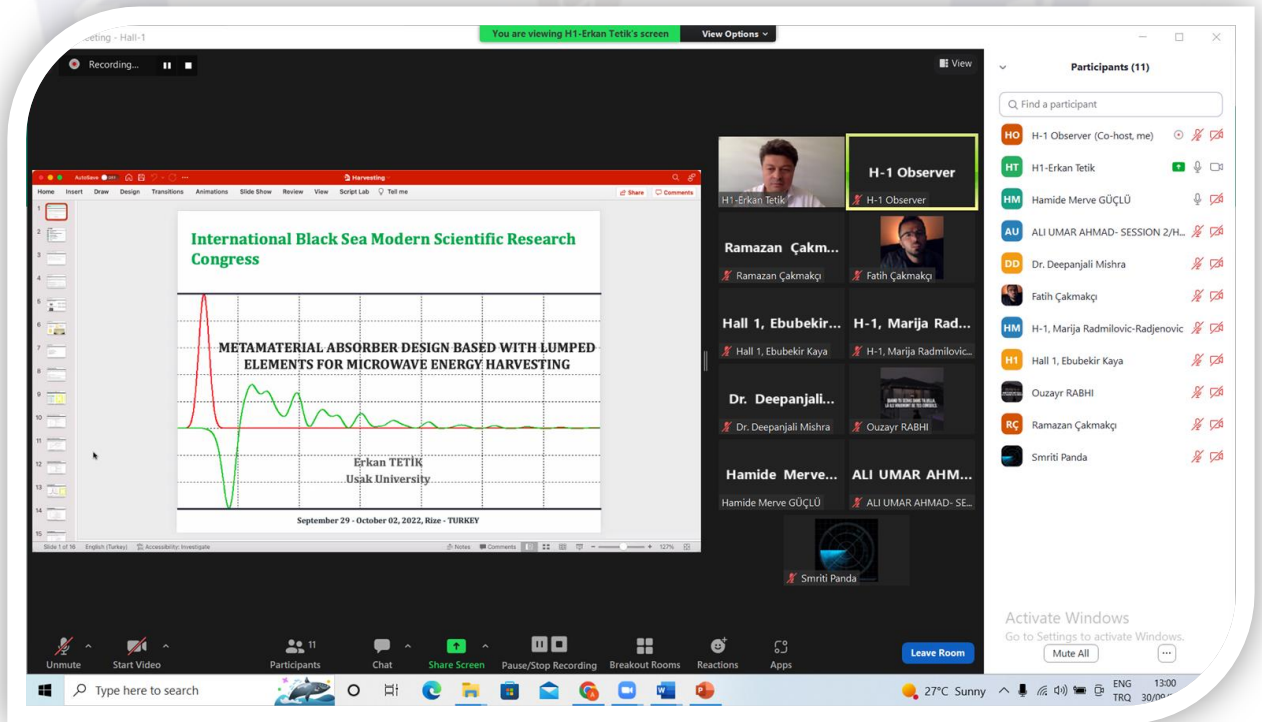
eting - Hall-1

You are viewing H1-Erkan Tetik's screen

View Options

Recording...

View

AutoSave Harvesting

Home Insert Draw Design Transitions Animations Slide Show Review View Script Lab Tell me

Share Comments

International Black Sea Modern Scientific Research Congress

METAMATERIAL ABSORBER DESIGN BASED WITH LUMPED ELEMENTS FOR MICROWAVE ENERGY HARVESTING

Erkan TETİK
Usak University

September 29 - October 02, 2022, Rize - TURKEY

Slide 1 of 16 English (Turkey) Accessibility: Investigate Notes Comments 127%

H1-Erkan Tetik

H-1 Observer

H-1 Observer

Ramazan Çakm...

Ramazan Çakmakçı

Fatih Çakmakçı

Hall 1, Ebubekir...

Hall 1, Ebubekir Kaya

H-1, Marija Rad...

H-1, Marija Radmilovic...

Dr. Deepanjali...

Dr. Deepanjali Mishra

Ouzayr RABHI

Hamide Merve...

Hamide Merve GÜÇLÜ

ALI UMAR AHM...

ALI UMAR AHMAD- SE...

Smriti Panda

Participants (11)

Find a participant

HO H-1 Observer (Co-host, me)

HT H1-Erkan Tetik

HM Hamide Merve GÜÇLÜ

AU ALI UMAR AHMAD- SESSION 2/H...

DD Dr. Deepanjali Mishra

Fatih Çakmakçı

HM H-1, Marija Radmilovic-Radjenovic

H1 Hall 1, Ebubekir Kaya

Ouzayr RABHI

RÇ Ramazan Çakmakçı

Smriti Panda

Activate Windows
Go to Settings to activate Windows.

Mute All

Unmute Start Video Participants 11 Chat Share Screen Pause/Stop Recording Breakout Rooms Reactions Apps

Leave Room

Type here to search

27°C Sunny ENG TRQ 13:00 30/0